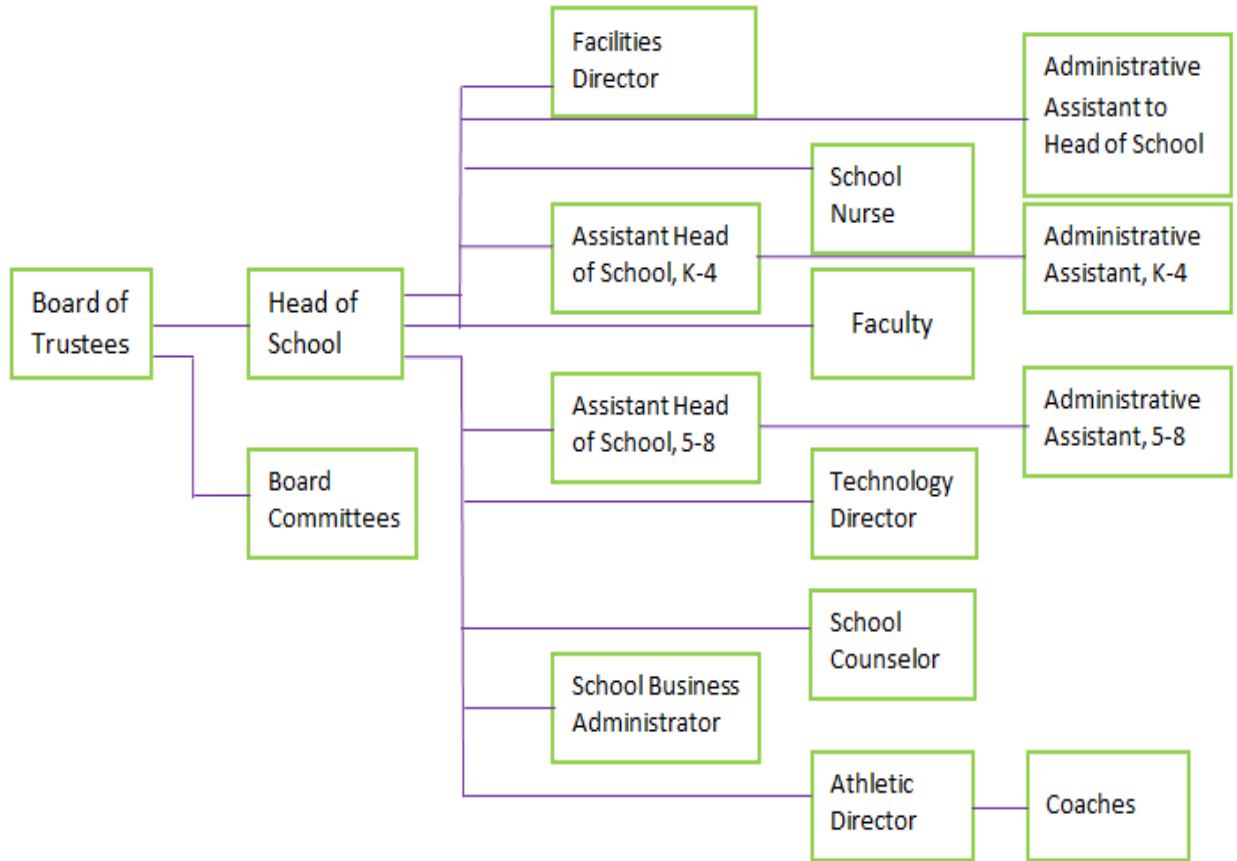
Board of Trustees

Board Committees

Head of School

Facilities Director

Administrative Assistant to Head of School

School Nurse

Assistant Head of School, K-4

Administrative Assistant, K-4

Faculty

Assistant Head of School, 5-8

Administrative Assistant, 5-8

Technology Director

School Counselor

School Business Administrator

Athletic Director

Coaches